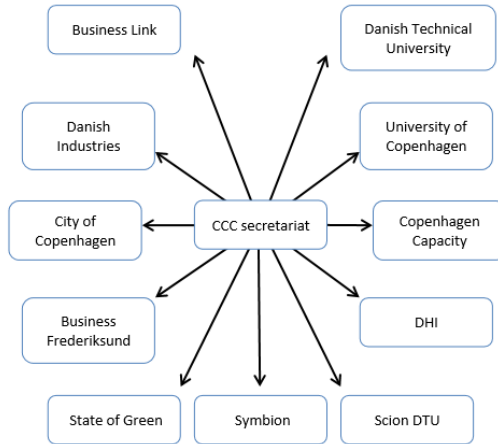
Business Link

Danish Technical University

Danish Industries

University of Copenhagen

City of Copenhagen

CCC secretariat

Copenhagen Capacity

Business Frederiksund

DHI

State of Green

Symbion

Scion DTU